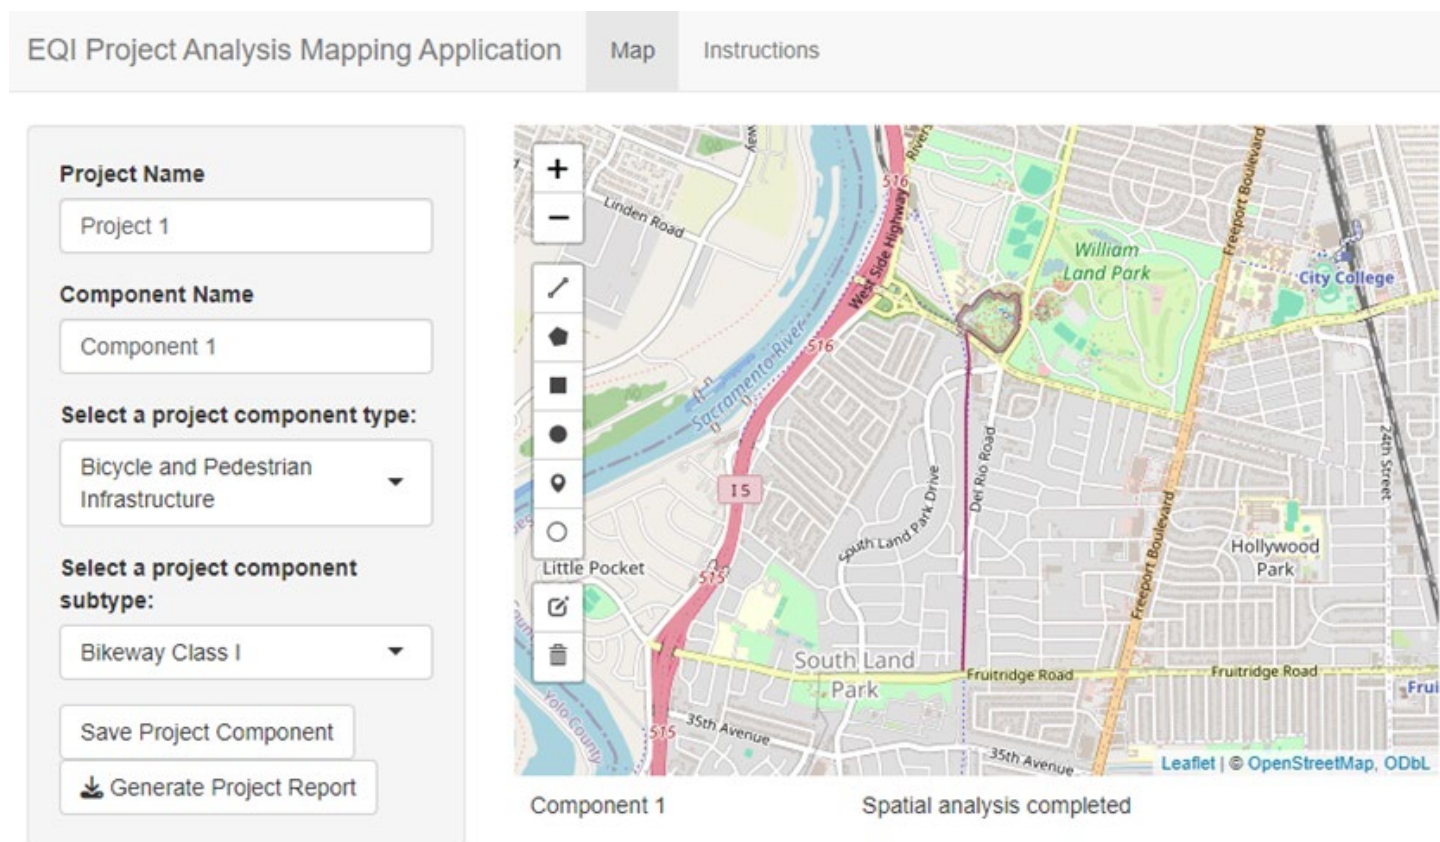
EQI Project Analysis Mapping Application

Map

Instructions

Project Name

Project 1

Component Name

Component 1

Select a project component type:

Bicycle and Pedestrian Infrastructure

Select a project component subtype:

Bikeway Class I

Save Project Component

Generate Project Report

+

−

Linden Road

516

West Side Highway

River

William Land Park

Freeport Boulevard

City College

516

Sacramento River

I 5

Del Rio Road

South Land Park Drive

24th Street

Little Pocket

Freeport Boulevard

Hollywood Park

515

South Land Park

Fruitridge Road

Fruitridge Road

Frui

Yolo County

515

35th Avenue

35th Avenue

Leaflet | © OpenStreetMap, ODbL

Component 1

Spatial analysis completed